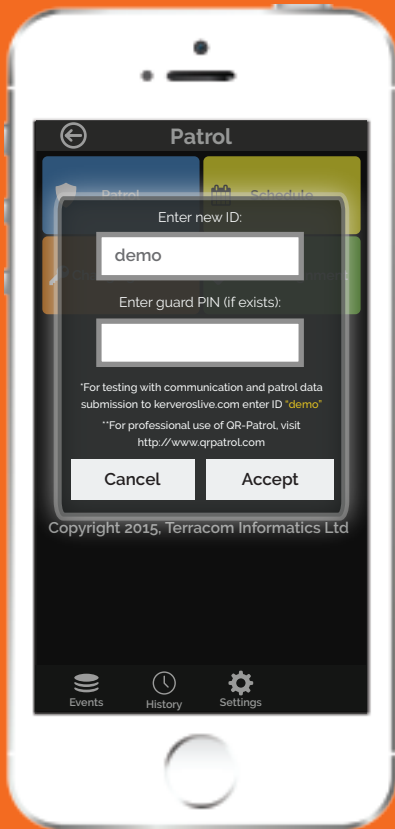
Patrol

Patrol

Schedule

Enter new ID:

demo

Enter guard PIN (if exists):

*For testing with communication and patrol data submission to kerveroslive.com enter ID "demo"

**For professional use of QR-Patrol, visit http://www.qrpatrol.com

Cancel

Accept

Copyright 2015, Terracom Informatics Ltd

Events

History

Settings